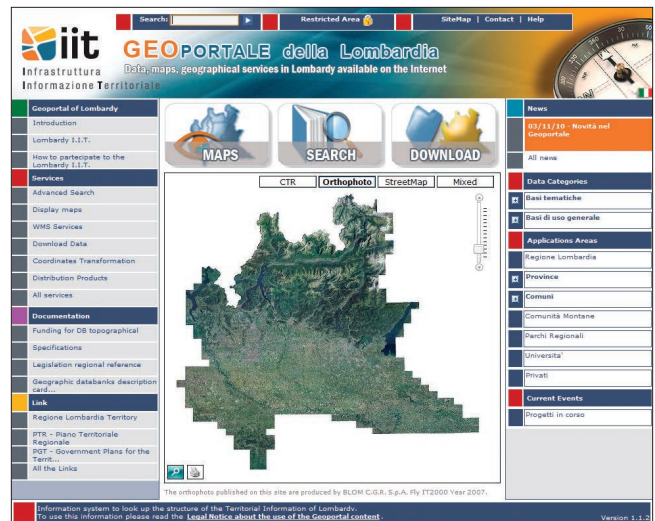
Search: ▶ Restricted Area SiteMap | Contact | Help

iit
Infrastruttura
Informazione Territoriale

GEOPORTALE della Lombardia
Data, maps, geographical services in Lombardy available on the Internet

Geoportal of Lombardy
Introduction
Lombardy I.I.T.
How to partecipate to the Lombardy I.I.T.

Services
Advanced Search
Display maps
WMS Services
Download Data
Coordinates Transformation
Distribution Products
All services

Documentation
Funding for DB topographical
Specifications
Legislation regional reference
Geographic databanks description card...

Link
Regione Lombardia Territory
PTR - Piano Territoriale Regionale
PGT - Government Plans for the Territ...
All the Links

MAPS
SEARCH
DOWNLOAD

CTR | Orthophoto | StreetMap | Mixed

The orthophotos published on this site are produced by BLOM C.G.R. S.p.A. Fly IT2000 Year 2007.

News
03/11/10 - Novità nel Geoportale
All news

Data Categories
Basi tematiche
Basi di uso generale

Applications Areas
Regione Lombardia
Province
Comuni
Comunità Montane
Parchi Regionali
Universita'
Privati

Current Events
Progetti in corso

Information system to look up the structure of the Territorial Information of Lombardy.
To use this information please read the Legal Notice about the use of the Geoportal content.
Version 1.1.2